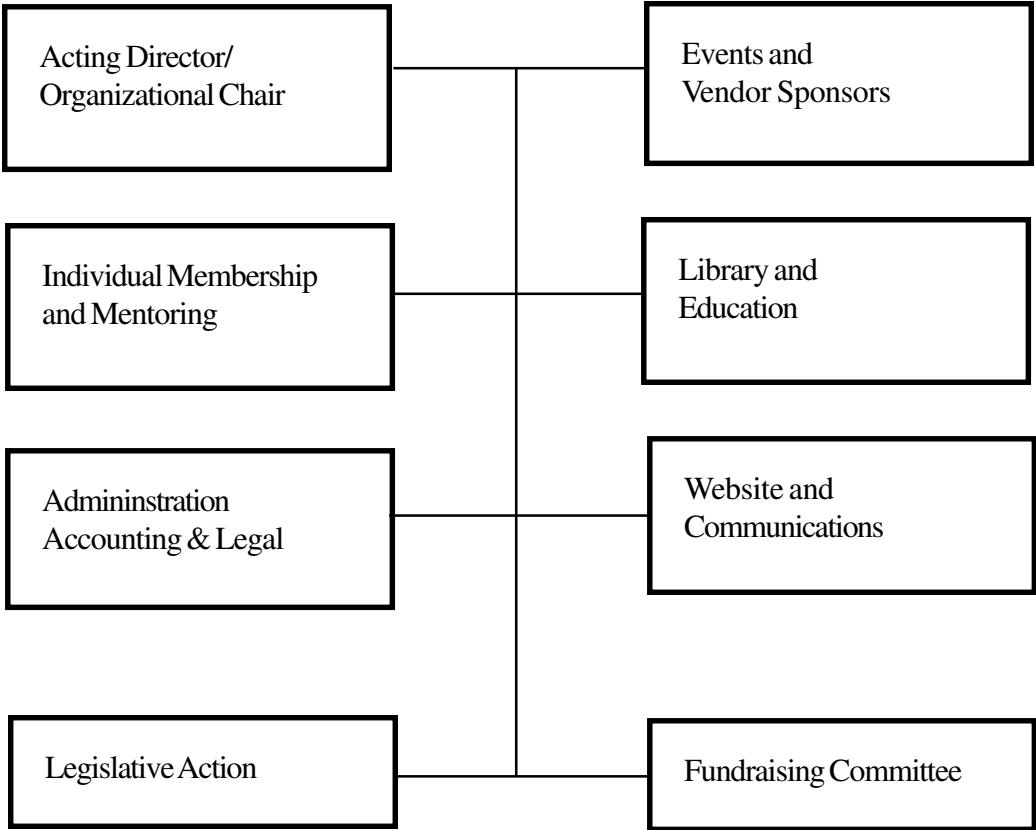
Acting Director/
Organizational Chair

Events and
Vendor Sponsors

Individual Membership
and Mentoring

Library and
Education

Admininstration
Accounting & Legal

Website and
Communications

Legislative Action

Fundraising Committee